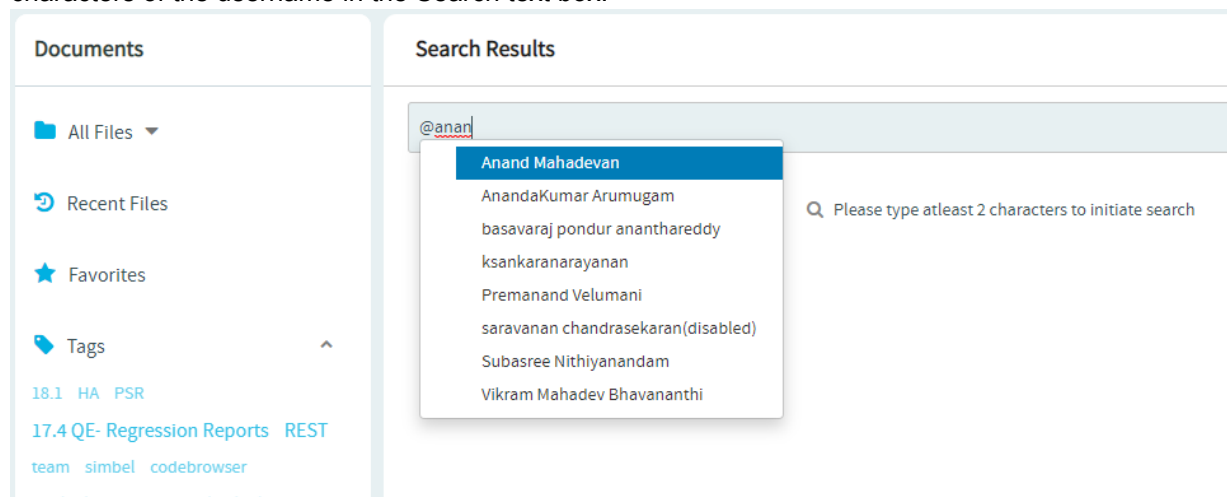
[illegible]

Documents

All Files

Recent Files

Favorites

Tags

18.1 HA PSR

17.4 QE- Regression Reports REST

team simbel codebrowser

Search Results

@anan

Anand Mahadevan
AnandaKumar Arumugam
basavaraj pondur ananthareddy
ksankaranarayanan
Premanand Velumani
saravanan chandrasekaran(disabled)
Subasree Nithiyanandam
Vikram Mahadev Bhavananthi

Please type atleast 2 characters to initiate search